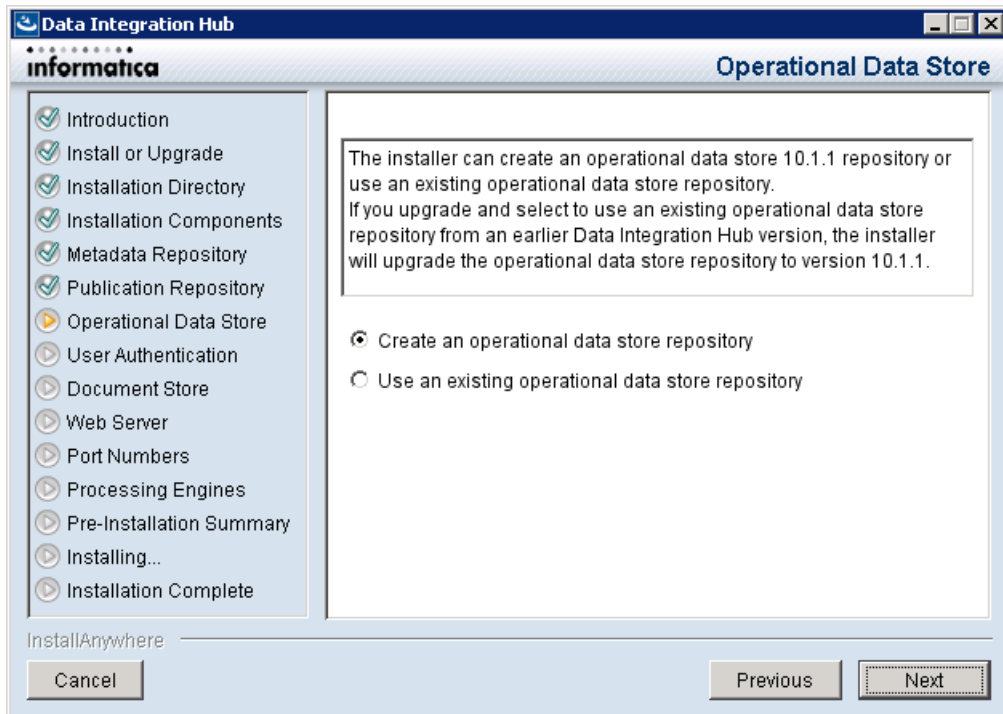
Data Integration Hub

informatica

Operational Data Store

Introduction
Install or Upgrade
Installation Directory
Installation Components
Metadata Repository
Publication Repository
Operational Data Store
User Authentication
Document Store
Web Server
Port Numbers
Processing Engines
Pre-Installation Summary
Installing...
Installation Complete

The installer can create an operational data store 10.1.1 repository or use an existing operational data store repository.
If you upgrade and select to use an existing operational data store repository from an earlier Data Integration Hub version, the installer will upgrade the operational data store repository to version 10.1.1.

Create an operational data store repository
Use an existing operational data store repository

InstallAnywhere

Cancel

Previous

Next